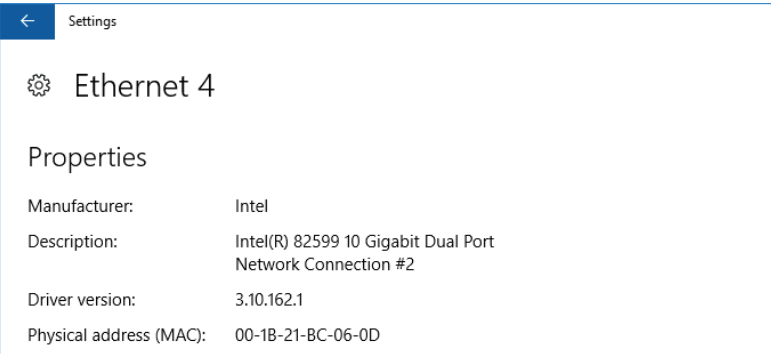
←

Settings

Ethernet 4

Properties

| Manufacturer: | Intel |
|---|---|
| Description: | Intel(R) 82599 10 Gigabit Dual Port Network Connection #2 |
| Driver version: | 3.10.162.1 |
| Physical address (MAC): | 00-1B-21-BC-06-0D |